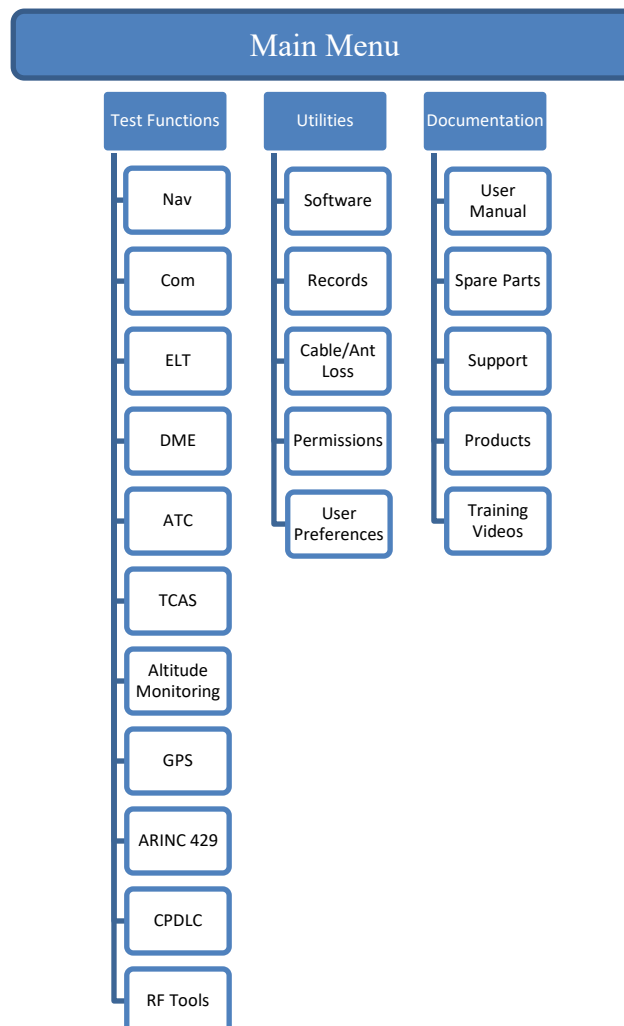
Main Menu

Test Functions

Nav

Com

ELT

DME

ATC

TCAS

Altitude Monitoring

GPS

ARINC 429

CPDLC

RF Tools

Utilities

Software

Records

Cable/Ant Loss

Permissions

User Preferences

Documentation

User Manual

Spare Parts

Support

Products

Training Videos